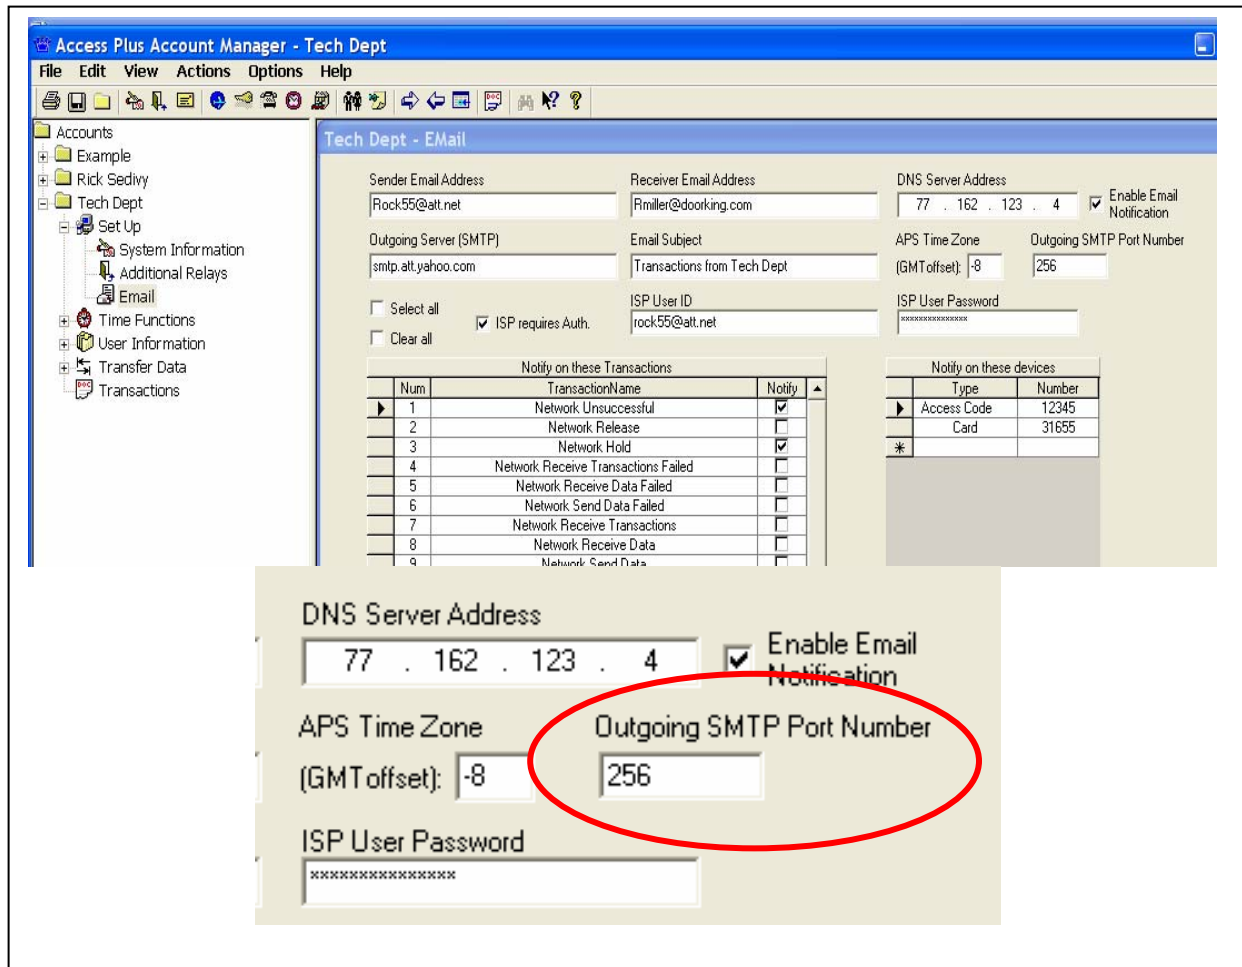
Access Plus Account Manager - Tech Dept

File Edit View Actions Options Help

Accounts
Example
Rick Sedivy
Tech Dept
Set Up
System Information
Additional Relays
Email
Time Functions
User Information
Transfer Data
Transactions

Tech Dept - EMail

Sender Email Address
Rock55@att.net
Receiver Email Address
Rmiller@doorking.com
DNS Server Address
77 . 162 . 123 . 4
Enable Email Notification

Outgoing Server (SMTP)
smtp.att.yahoo.com
Email Subject
Transactions from Tech Dept
APS Time Zone
(GMToffset): -8
Outgoing SMTP Port Number
256

Select all
Clear all
ISP requires Auth.
ISP User ID
rock55@att.net
ISP User Password
**************

Notify on these Transactions

| Num | TransactionName | Notify |
|---|---|---|
| 1 | Network Unsuccessful | ☑ |
| 2 | Network Release | ☐ |
| 3 | Network Hold | ☑ |
| 4 | Network Receive Transactions Failed | ☐ |
| 5 | Network Receive Data Failed | ☐ |
| 6 | Network Send Data Failed | ☐ |
| 7 | Network Receive Transactions | ☐ |
| 8 | Network Receive Data | ☐ |
| 9 | Network Send Data | ☐ |

Notify on these devices

| Type | Number |
|---|---|
| Access Code | 12345 |
| Card | 31655 |
| * | |

DNS Server Address
77 . 162 . 123 . 4
Enable Email Notification
APS Time Zone
(GMToffset): -8
Outgoing SMTP Port Number
256
ISP User Password
***************